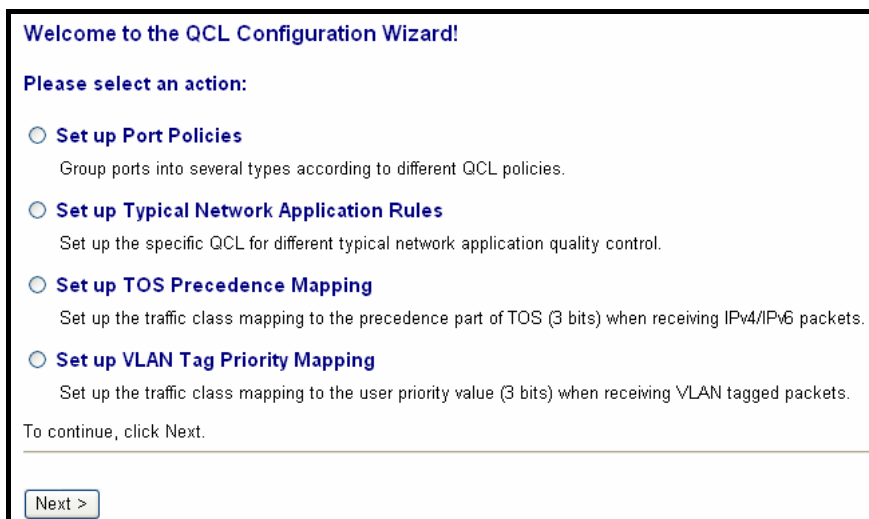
Welcome to the QCL Configuration Wizard!

Please select an action:

Set up Port Policies

Group ports into several types according to different QCL policies.

Set up Typical Network Application Rules

Set up the specific QCL for different typical network application quality control.

Set up TOS Precedence Mapping

Set up the traffic class mapping to the precedence part of TOS (3 bits) when receiving IPv4/IPv6 packets.

Set up VLAN Tag Priority Mapping

Set up the traffic class mapping to the user priority value (3 bits) when receiving VLAN tagged packets.

To continue, click Next.

Next >